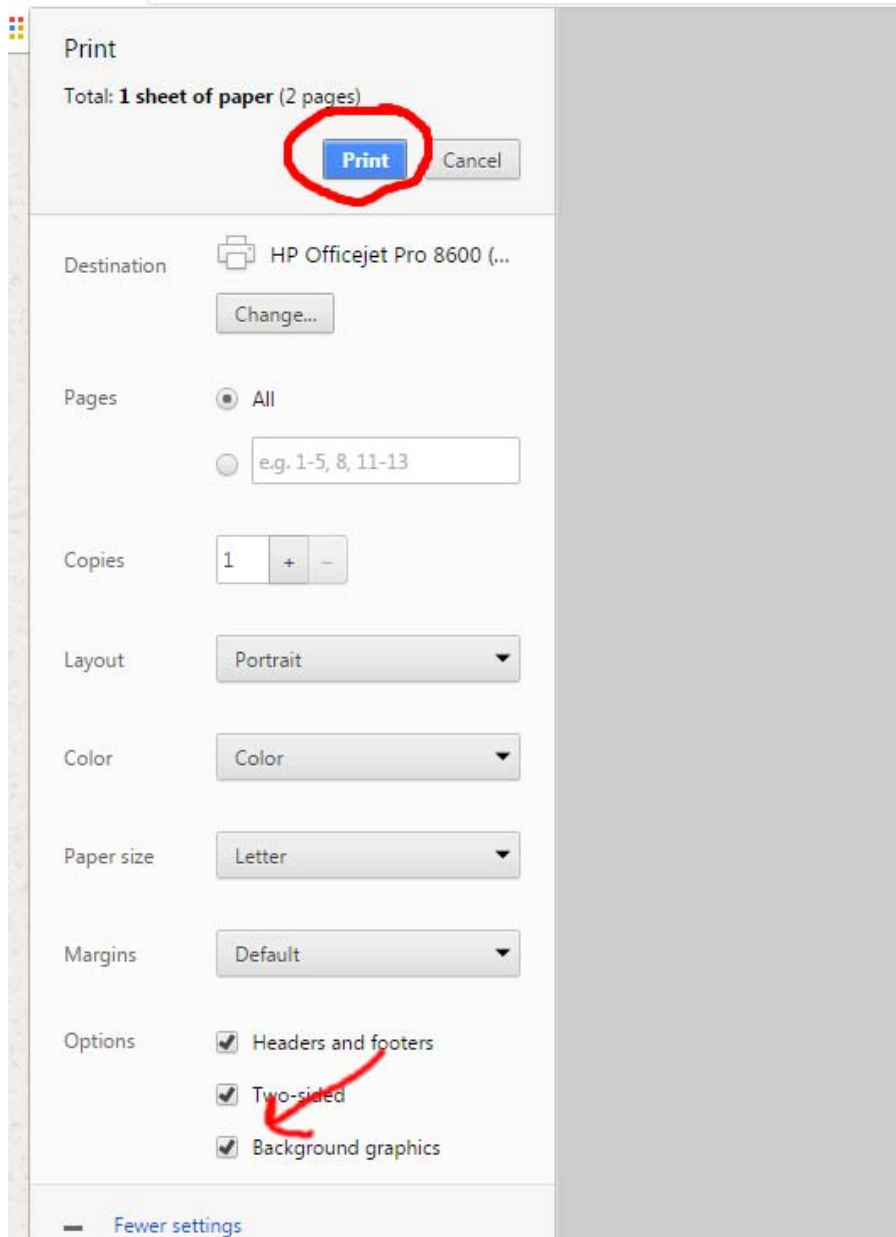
Print

Total: **1 sheet of paper** (2 pages)

Print Cancel

Destination

HP Officejet Pro 8600 (...

Change...

Pages

All

e.g. 1-5, 8, 11-13

Copies

1 + –

Layout

Portrait

Color

Color

Paper size

Letter

Margins

Default

Options

Headers and footers

Two-sided

Background graphics

– Fewer settings